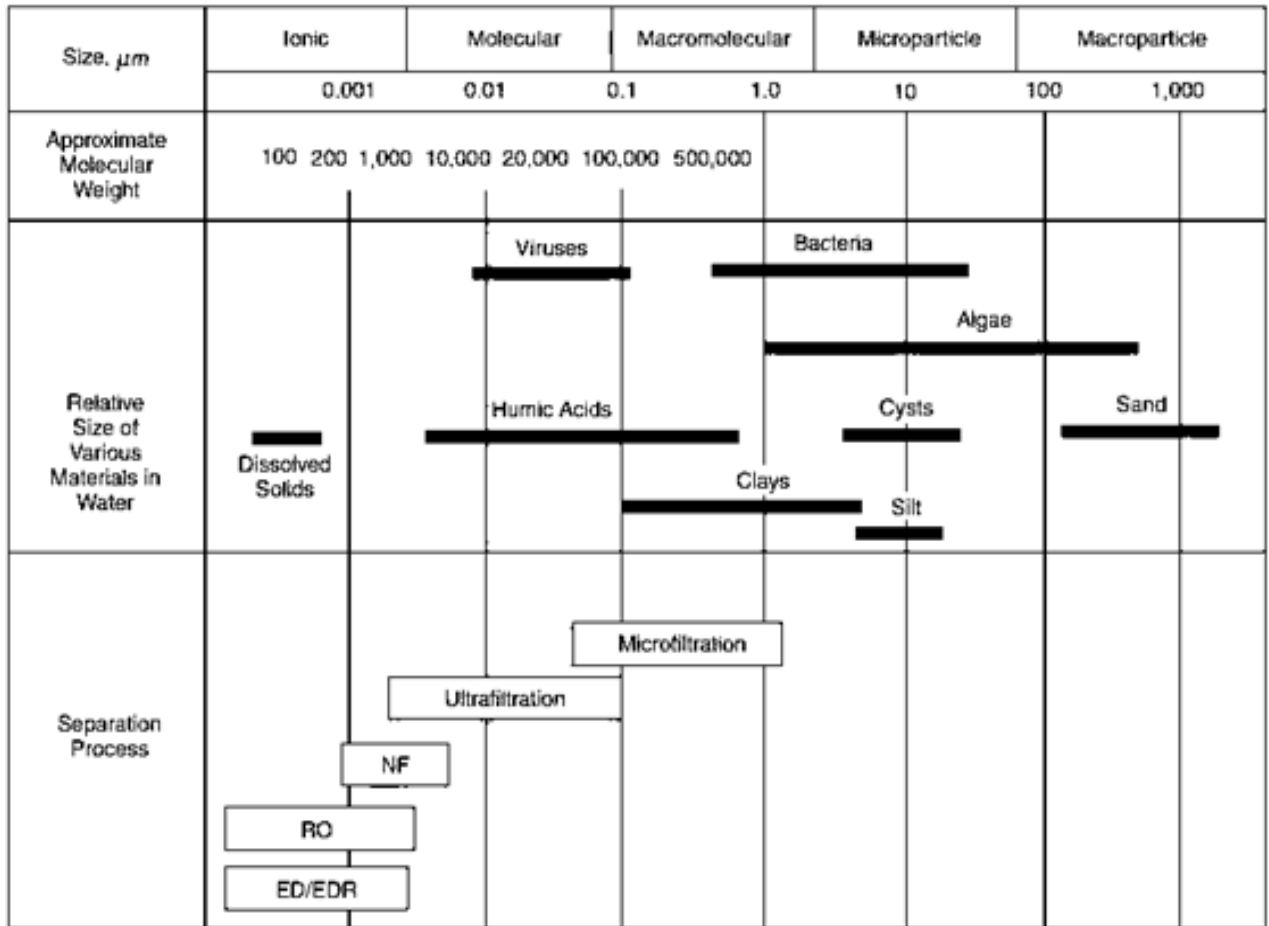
| Size, $\mu m$ | Ionic | Molecular | Macromolecular | Microparticle | Macroparticle |
|---|---|---|---|---|---|
| | 0.001 | 0.01 | 0.1 1.0 | 10 | 100 1,000 |
| Approximate Molecular Weight | 100 200 1,000 | 10,000 20,000 | 100,000 500,000 | | |

Relative Size of Various Materials in Water

Viruses

Bacteria

Algae

Dissolved Solids

Humic Acids

Cysts

Sand

Clays

Silt

Separation Process

Microfiltration

Ultrafiltration

NF

RO

ED/EDR